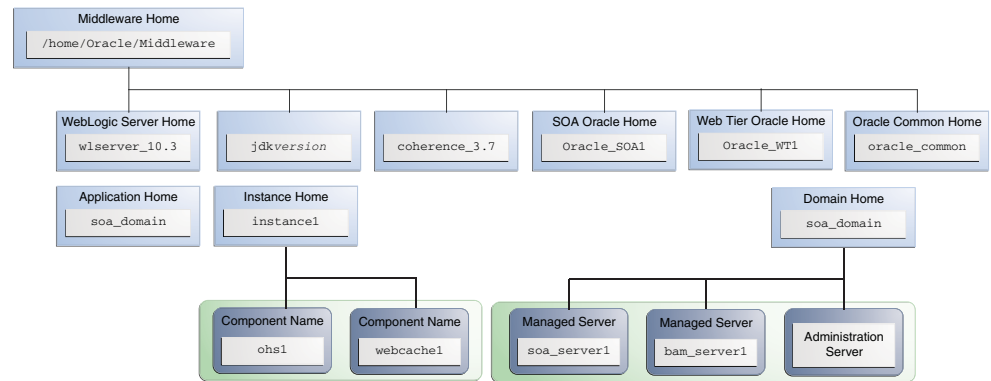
Middleware Home
/home/Oracle/Middleware

WebLogic Server Home
wlserver_10.3

jdk*version*

coherence_3.7

SOA Oracle Home
Oracle_SOA1

Web Tier Oracle Home
Oracle_WT1

Oracle Common Home
oracle_common

Application Home
soa_domain

Instance Home
instance1

Domain Home
soa_domain

Component Name
ohs1

Component Name
webcache1

Managed Server
soa_server1

Managed Server
bam_server1

Administration Server